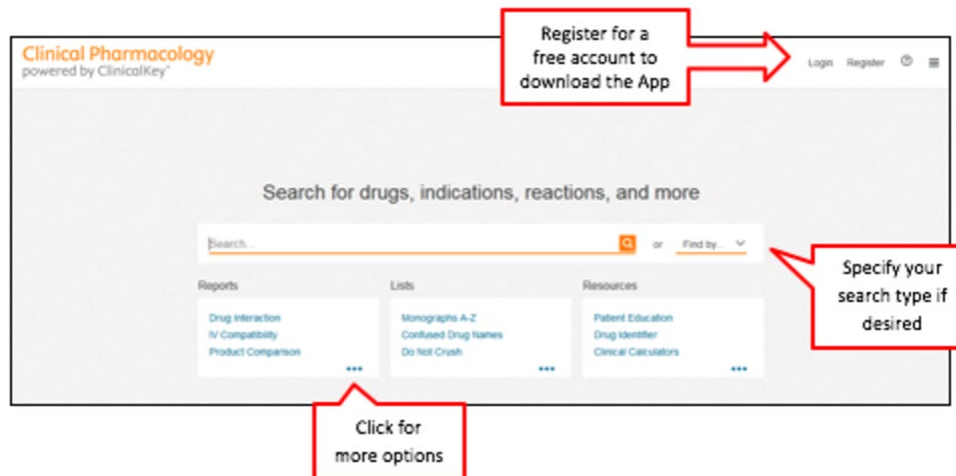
Clinical Pharmacology
powered by ClinicalKey®

Register for a free account to download the App

Login Register ?

Search for drugs, indications, reactions, and more

Search...

or Find by...

Specify your search type if desired

Reports
Drug Interaction
IV Compatibility
Product Comparison
•••

Lists
Monographs A-Z
Confused Drug Names
Do Not Crush
•••

Resources
Patient Education
Drug Identifier
Clinical Calculators
•••

Click for more options